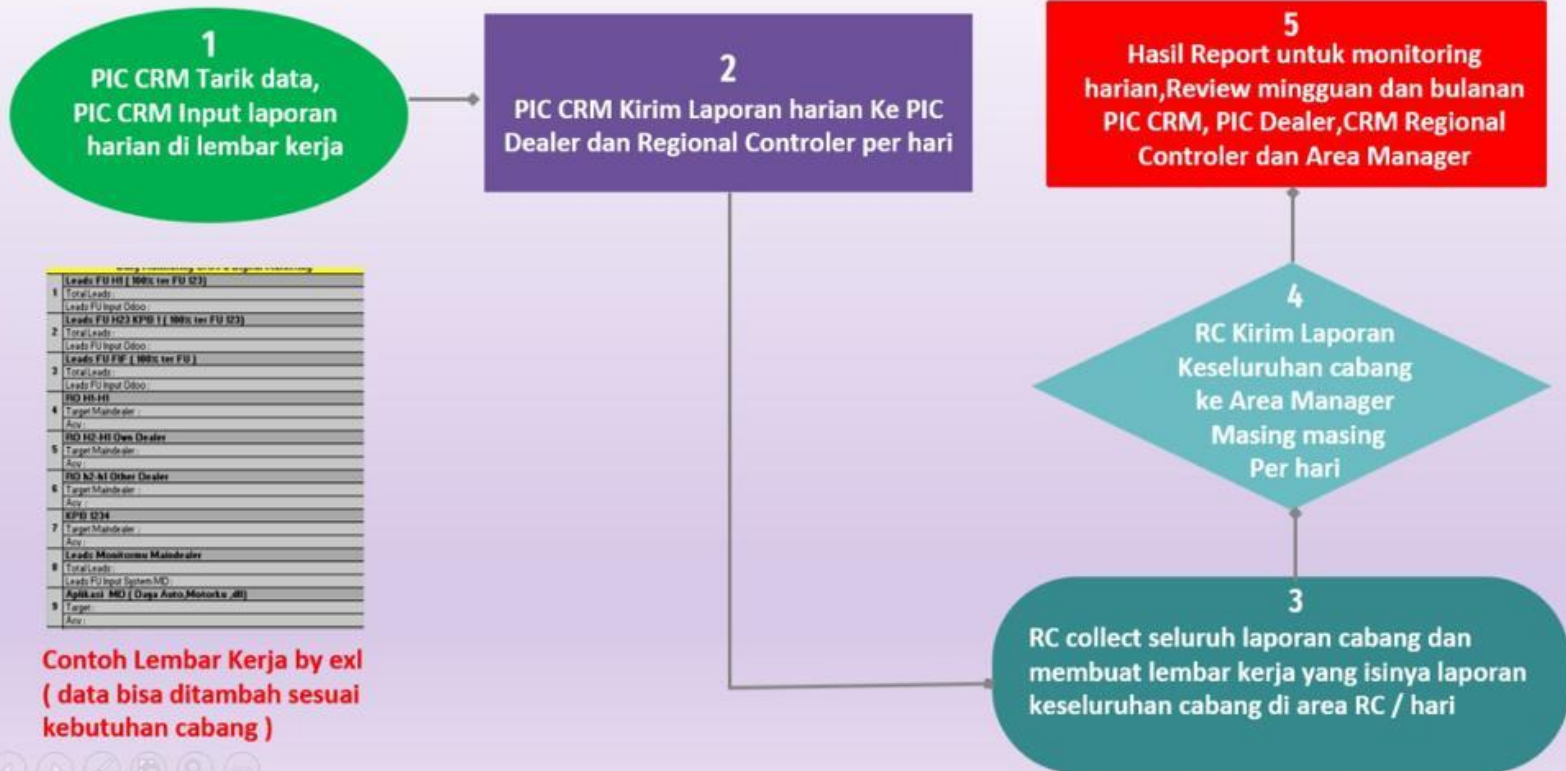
1
PIC CRM Tarik data, PIC CRM Input laporan harian di lembar kerja

2
PIC CRM Kirim Laporan harian Ke PIC Dealer dan Regional Controler per hari

5
Hasil Report untuk monitoring harian,Review mingguan dan bulanan PIC CRM, PIC Dealer,CRM Regional Controler dan Area Manager

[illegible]

| | |
|---|---|
| 1 | Leads FU H1 ( 100% ter FU 123) |
| | Total Leads : |
| | Leads FU Input Odoo : |
| 2 | Leads FU H23 KPB 1 ( 100% ter FU 123) |
| | Total Leads : |
| | Leads FU Input Odoo : |
| 3 | Leads FU FIF ( 100% ter FU ) |
| | Total Leads : |
| | Leads FU Input Odoo : |
| 4 | RO H1-H1 |
| | Target Maindealer : |
| | Acv : |
| 5 | RO H2-H1 Own Dealer |
| | Target Maindealer : |
| | Acv : |
| 6 | RO h2-h1 Other Dealer |
| | Target Maindealer : |
| | Acv : |
| 7 | KPB 1234 |
| | Target Maindealer : |
| | Acv : |
| 8 | Leads Monitoring Maindealer |
| | Total Leads : |
| | Leads FU Input System MD : |
| 9 | Aplikasi MD ( Daya Auto,Motorku ,dll) |
| | Target : |
| | Acv : |

Contoh Lembar Kerja by exl ( data bisa ditambah sesuai kebutuhan cabang )

4
RC Kirim Laporan Keseluruhan cabang ke Area Manager Masing masing Per hari

3
RC collect seluruh laporan cabang dan membuat lembar kerja yang isinya laporan keseluruhan cabang di area RC / hari